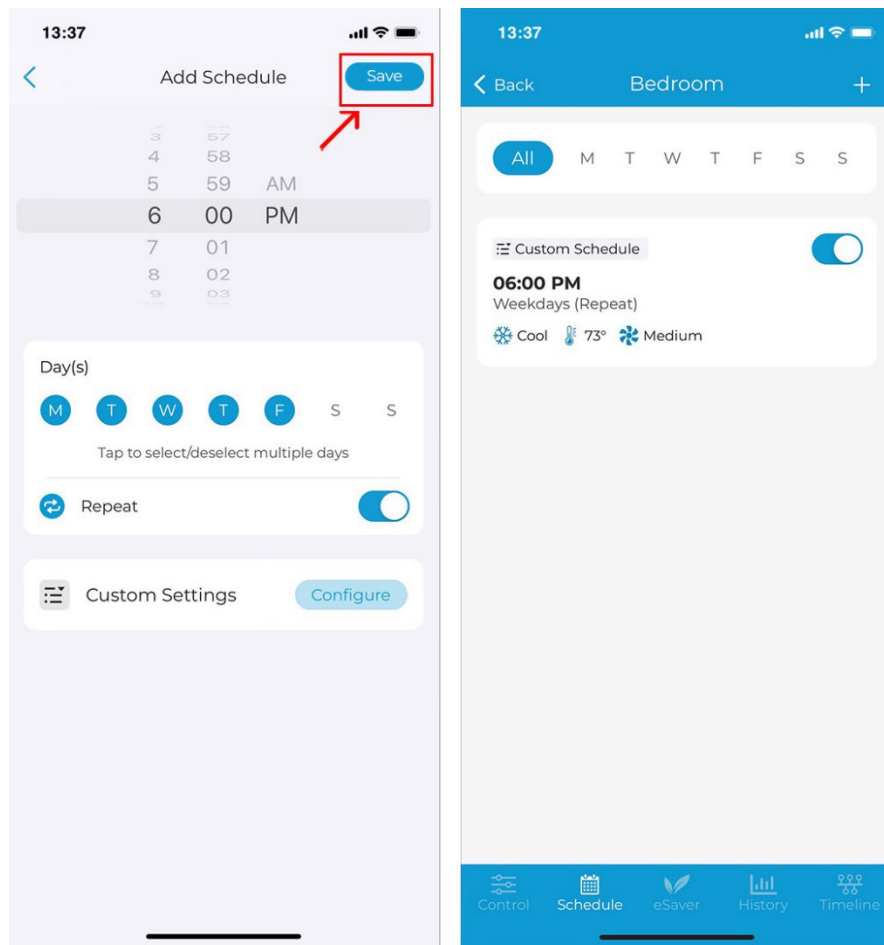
13:37

Add Schedule

Save

3 57
4 58
5 59 AM
6 00 PM
7 01
8 02
9 03

Day(s)

M T W T F S S

Tap to select/deselect multiple days

Repeat

Custom Settings

Configure

13:37

Back

Bedroom

+

All M T W T F S S

Custom Schedule

06:00 PM

Weekdays (Repeat)

Cool 73° Medium

Control Schedule eSaver History Timeline